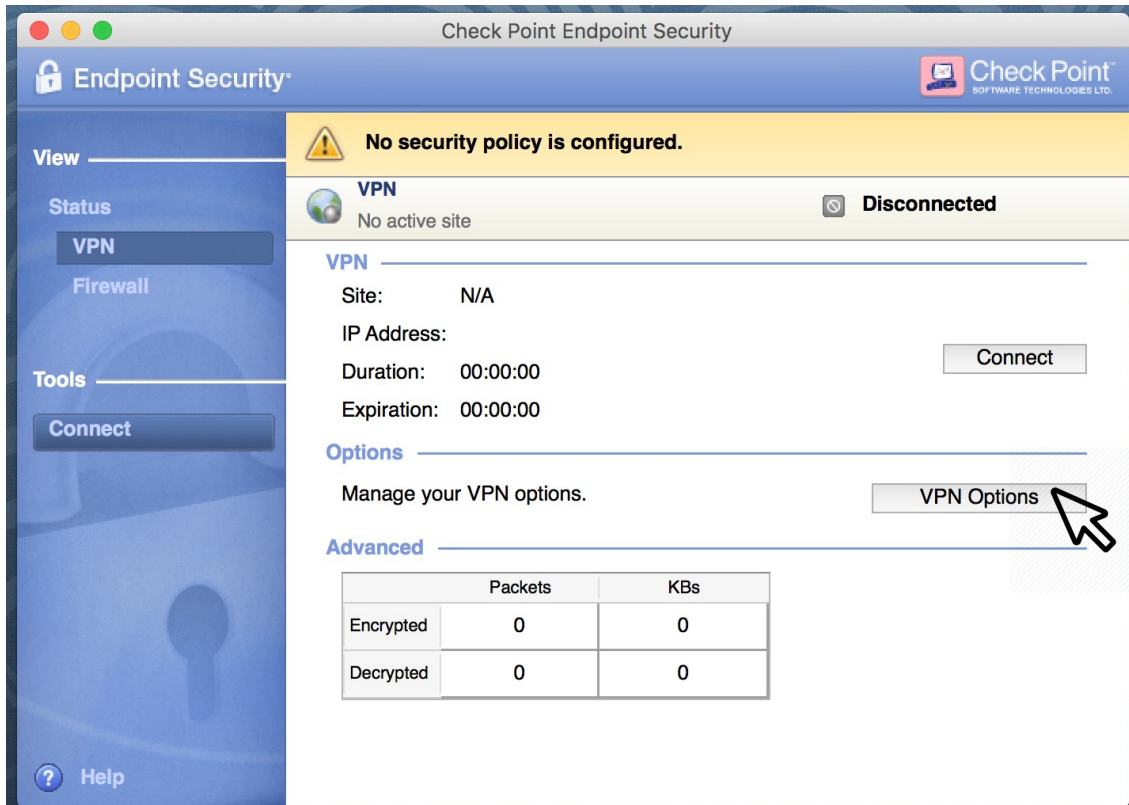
Check Point Endpoint Security

Endpoint Security

Check Point
SOFTWARE TECHNOLOGIES LTD.

View

Status

VPN

Firewall

Tools

Connect

Help

No security policy is configured.

VPN
No active site

Disconnected

VPN

Site: N/A

IP Address:

Duration: 00:00:00

Expiration: 00:00:00

Connect

Options

Manage your VPN options.

VPN Options

Advanced

| | Packets | KBs |
|---|---|---|
| Encrypted | 0 | 0 |
| Decrypted | 0 | 0 |